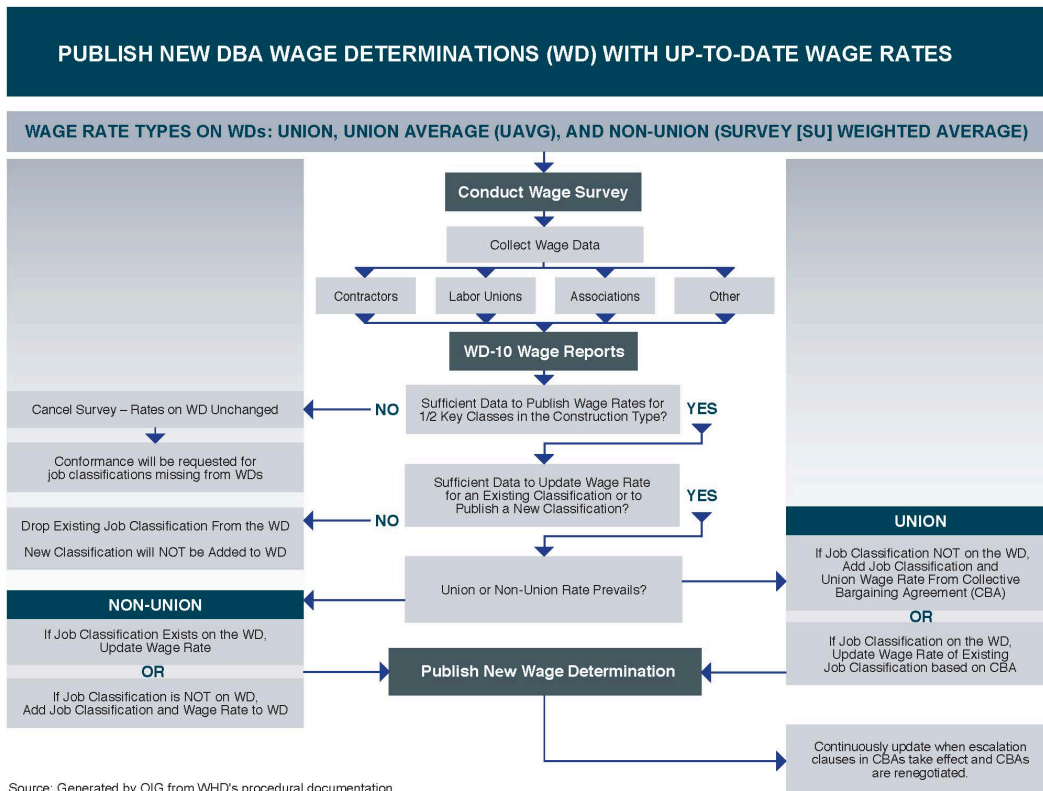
PUBLISH NEW DBA WAGE DETERMINATIONS (WD) WITH UP-TO-DATE WAGE RATES

WAGE RATE TYPES ON WDs: UNION, UNION AVERAGE (UAVG), AND NON-UNION (SURVEY [SU] WEIGHTED AVERAGE)

Conduct Wage Survey

Collect Wage Data

Contractors

Labor Unions

Associations

Other

WD-10 Wage Reports

Sufficient Data to Publish Wage Rates for 1/2 Key Classes in the Construction Type?

NO

YES

Cancel Survey – Rates on WD Unchanged

Conformance will be requested for job classifications missing from WDs

Sufficient Data to Update Wage Rate for an Existing Classification or to Publish a New Classification?

NO

YES

Drop Existing Job Classification From the WD

New Classification will NOT be Added to WD

Union or Non-Union Rate Prevails?

UNION

If Job Classification NOT on the WD, Add Job Classification and Union Wage Rate From Collective Bargaining Agreement (CBA)

OR

If Job Classification on the WD, Update Wage Rate of Existing Job Classification based on CBA

NON-UNION

If Job Classification Exists on the WD, Update Wage Rate

OR

If Job Classification is NOT on WD, Add Job Classification and Wage Rate to WD

Publish New Wage Determination

Continuously update when escalation clauses in CBAs take effect and CBAs are renegotiated.

Source: Generated by OIG from WHD's procedural documentation